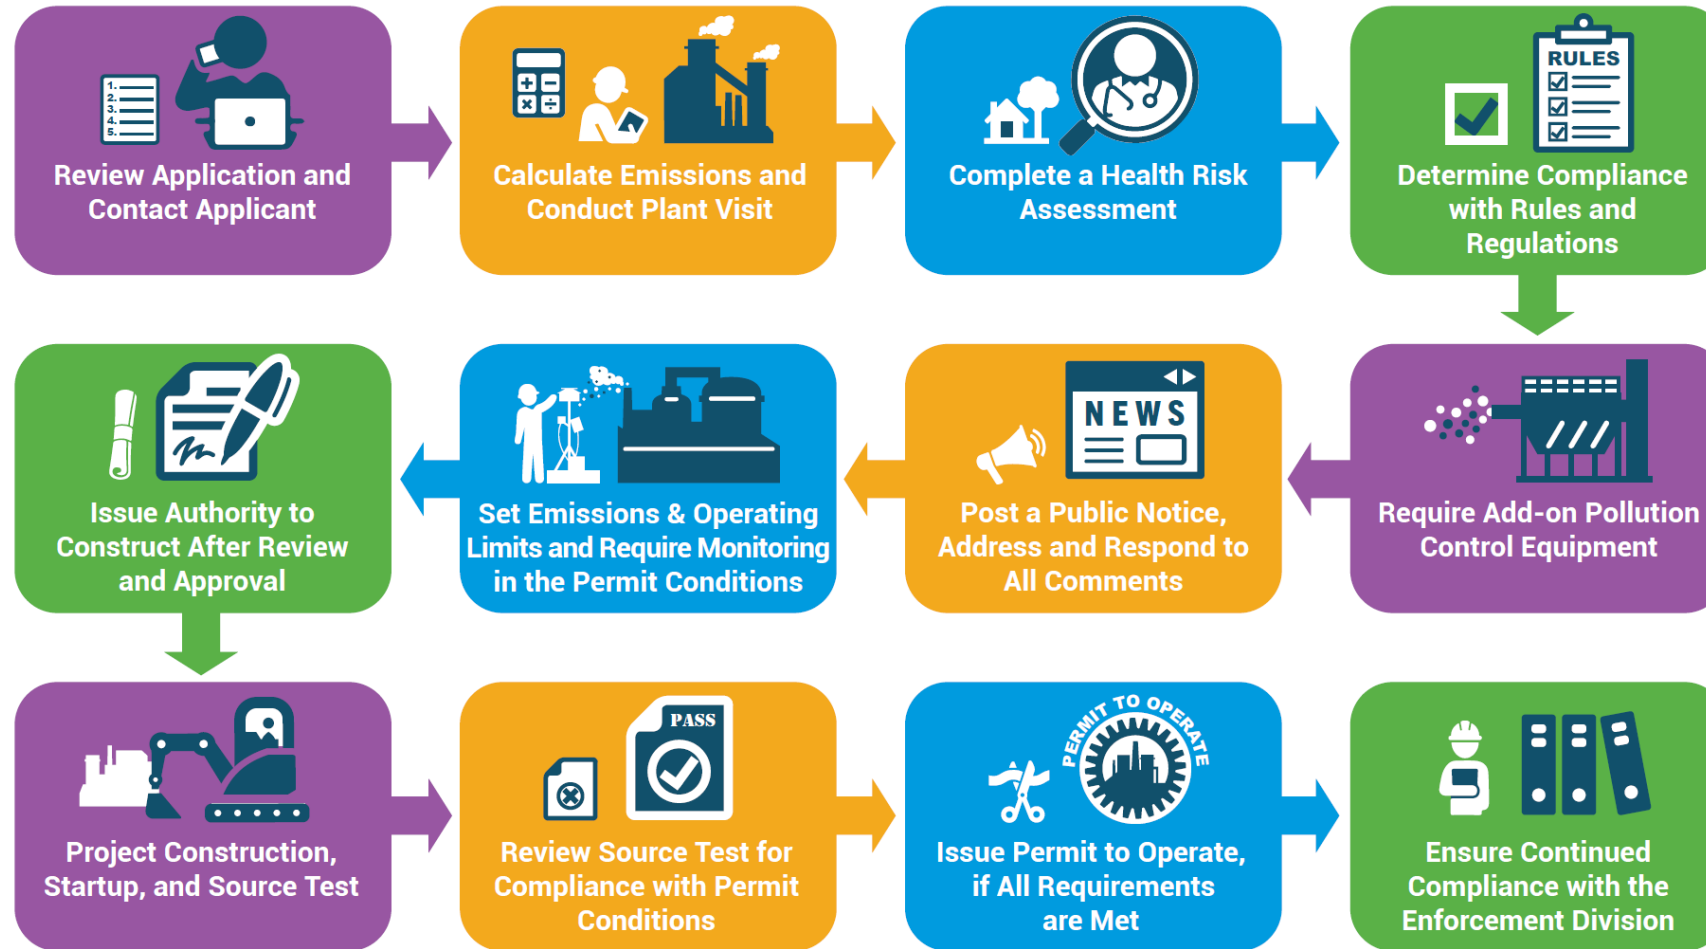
1.
2.
3.
4.
5.

Review Application and Contact Applicant

Calculate Emissions and Conduct Plant Visit

Complete a Health Risk Assessment

RULES

Determine Compliance with Rules and Regulations

Require Add-on Pollution Control Equipment

NEWS

Post a Public Notice, Address and Respond to All Comments

Set Emissions & Operating Limits and Require Monitoring in the Permit Conditions

Issue Authority to Construct After Review and Approval

Project Construction, Startup, and Source Test

PASS

Review Source Test for Compliance with Permit Conditions

PERMIT TO OPERATE

Issue Permit to Operate, if All Requirements are Met

Ensure Continued Compliance with the Enforcement Division